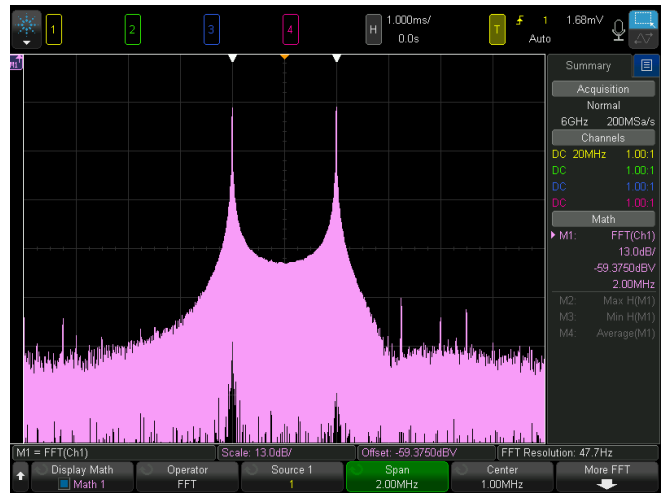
1 2 3 4 H 1.000ms/ 0.0s T 1 1.68mV Auto

Summary

Acquisition
Normal
6GHz 200MSa/s

Channels
DC 20MHz 1.00:1
DC 1.00:1
DC 1.00:1
DC 1.00:1

Math
M1: FFT(Ch1)
13.0dB/
-59.3750dBV
2.00MHz
M2: Max H(M1)
M3: Min H(M1)
M4: Average(M1)

M1 = FFT(Ch1) | Scale: 13.0dB/ | Offset: -59.3750dBV | FFT Resolution: 47.7Hz

Display Math
Math 1
Operator
FFT
Source 1
1
Span
2.00MHz
Center
1.00MHz
More FFT